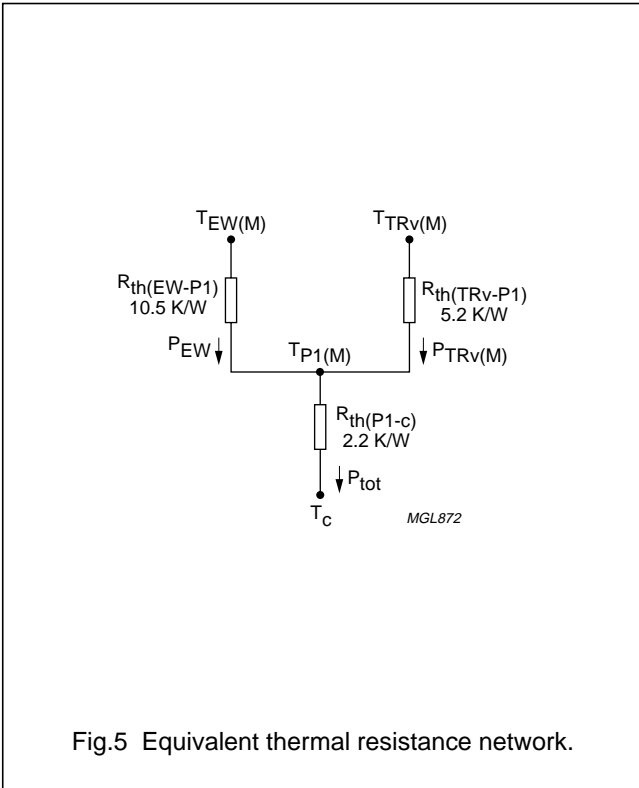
$T_{EW(M)}$

$T_{TRv(M)}$

$R_{th(EW-P1)}$
10.5 K/W

$R_{th(TRv-P1)}$
5.2 K/W

$P_{EW}$

$T_{P1(M)}$

$P_{TRv(M)}$

$R_{th(P1-c)}$
2.2 K/W

$P_{tot}$

$T_c$

MGL872

Fig.5 Equivalent thermal resistance network.